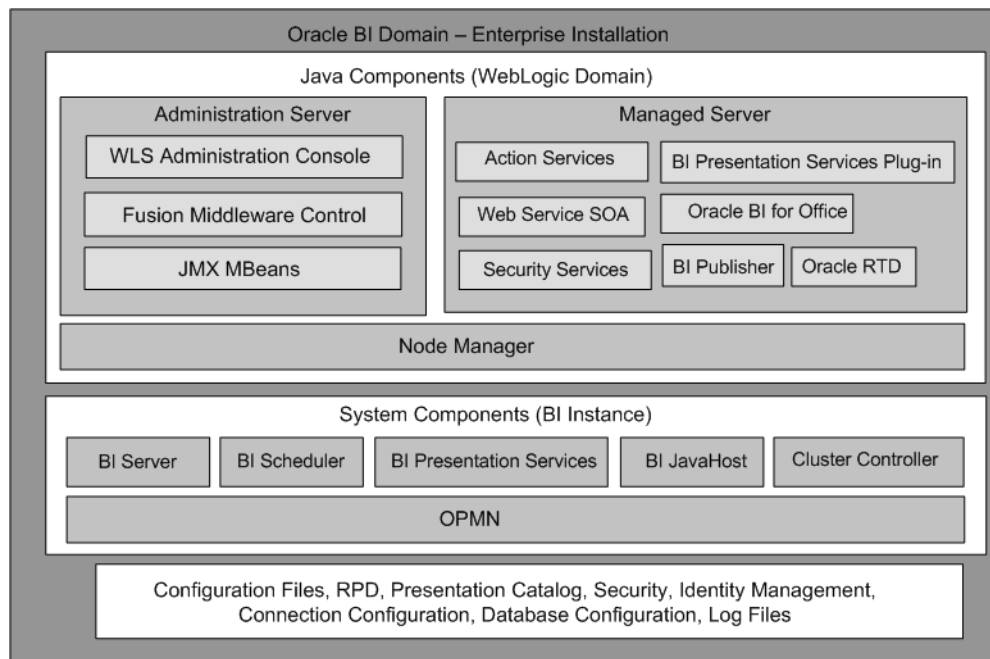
Oracle BI Domain – Enterprise Installation

Java Components (WebLogic Domain)

Administration Server

WLS Administration Console

Fusion Middleware Control

JMX MBeans

Managed Server

Action Services

BI Presentation Services Plug-in

Web Service SOA

Oracle BI for Office

Security Services

BI Publisher

Oracle RTD

Node Manager

System Components (BI Instance)

BI Server

BI Scheduler

BI Presentation Services

BI JavaHost

Cluster Controller

OPMN

Configuration Files, RPD, Presentation Catalog, Security, Identity Management, Connection Configuration, Database Configuration, Log Files